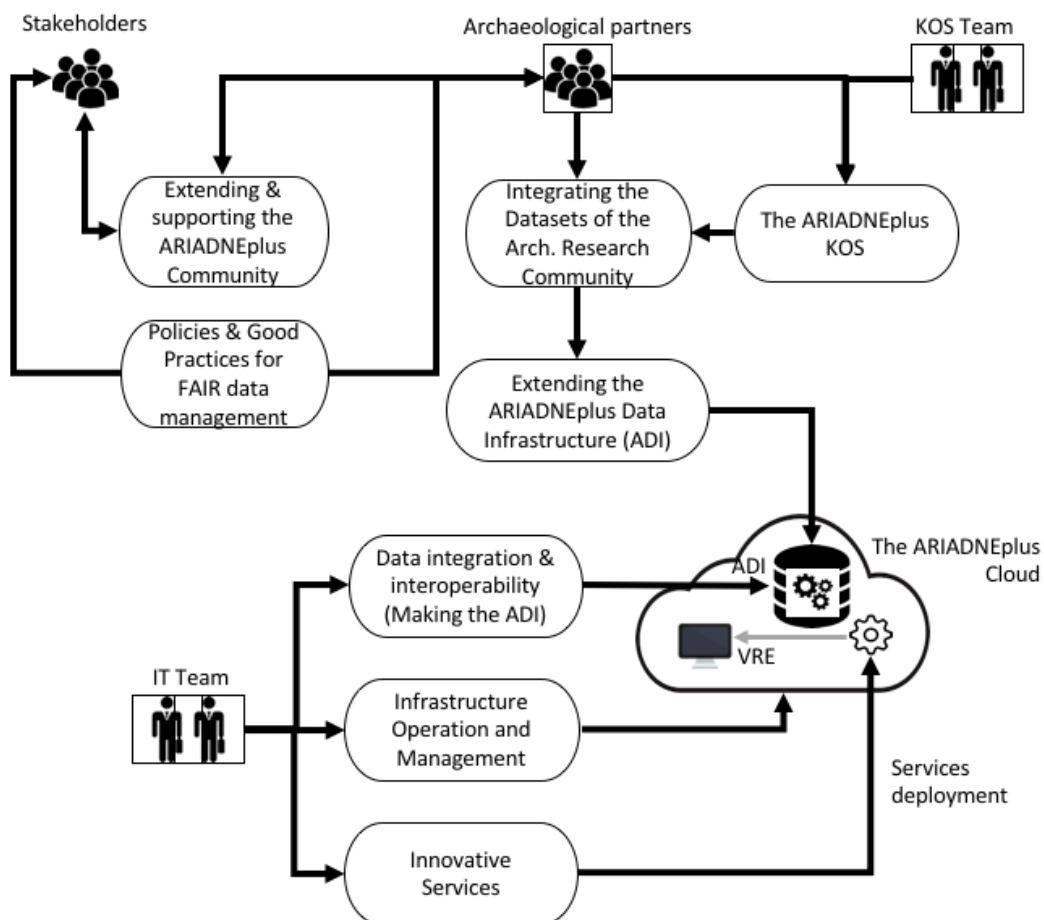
Stakeholders

Archaeological partners

KOS Team

Extending & supporting the ARIADNEplus Community

Integrating the Datasets of the Arch. Research Community

The ARIADNEplus KOS

Policies & Good Practices for FAIR data management

Extending the ARIADNEplus Data Infrastructure (ADI)

Data integration & interoperability (Making the ADI)

ADI

The ARIADNEplus Cloud

VRE

IT Team

Infrastructure Operation and Management

Services deployment

Innovative Services